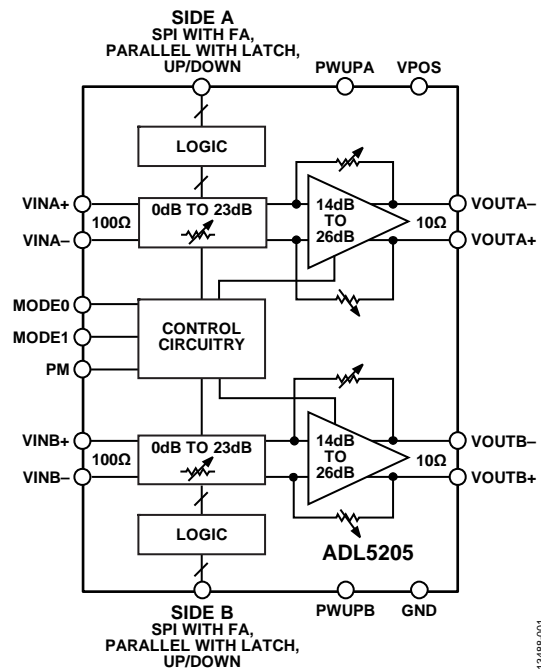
SIDE A
SPI WITH FA,
PARALLEL WITH LATCH,
UP/DOWN

PWUPA
VPOS

LOGIC

VINA+
VINA–
100Ω
0dB TO 23dB
14dB TO 26dB
10Ω
VOUTA–
VOUTA+

MODE0
MODE1
PM
CONTROL CIRCUITRY

VINB+
VINB–
100Ω
0dB TO 23dB
14dB TO 26dB
10Ω
VOUTB–
VOUTB+

LOGIC

ADL5205

SIDE B
SPI WITH FA,
PARALLEL WITH LATCH,
UP/DOWN

PWUPB
GND

12498-001